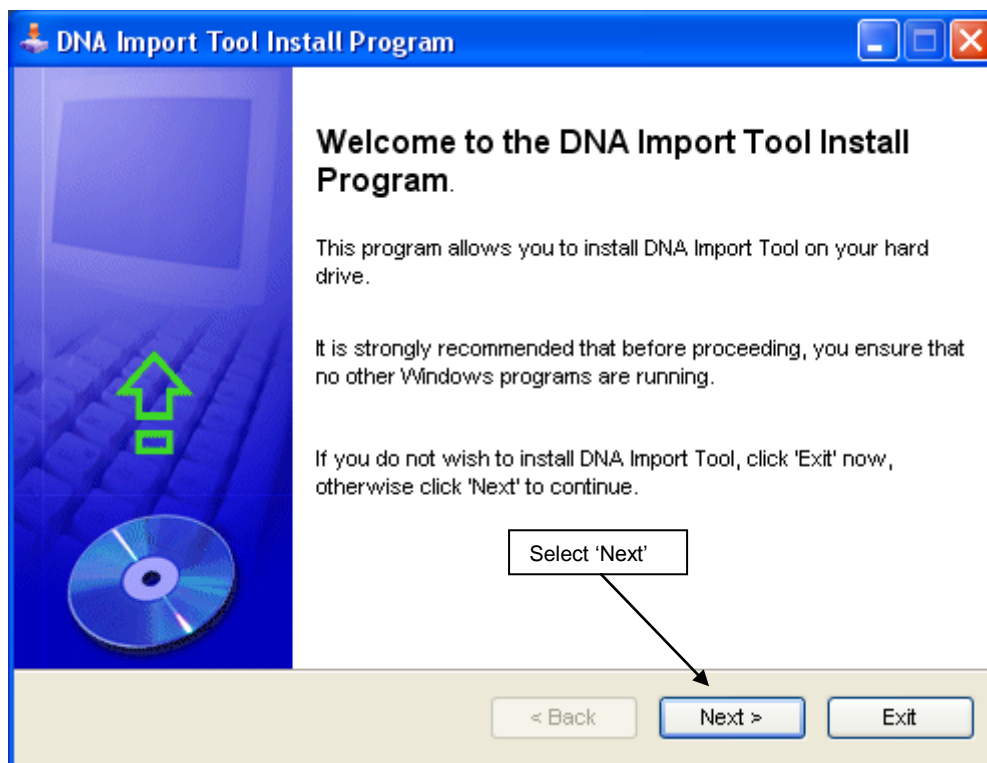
DNA Import Tool Install Program

Welcome to the DNA Import Tool Install Program.

This program allows you to install DNA Import Tool on your hard drive.

It is strongly recommended that before proceeding, you ensure that no other Windows programs are running.

If you do not wish to install DNA Import Tool, click 'Exit' now, otherwise click 'Next' to continue.

Select ‘Next’

< Back

Next >

Exit